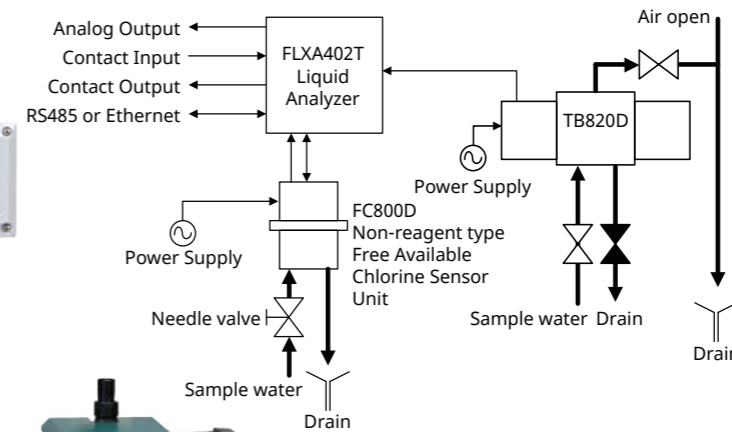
Analog Output
Contact Input
Contact Output
RS485 or Ethernet

FLXA402T
Liquid
Analyzer

Air open

TB820D

Power Supply

FC800D
Non-reagent type
Free Available
Chlorine Sensor
Unit

Power Supply

Sample water Drain

Needle valve

Sample water

Drain

Drain